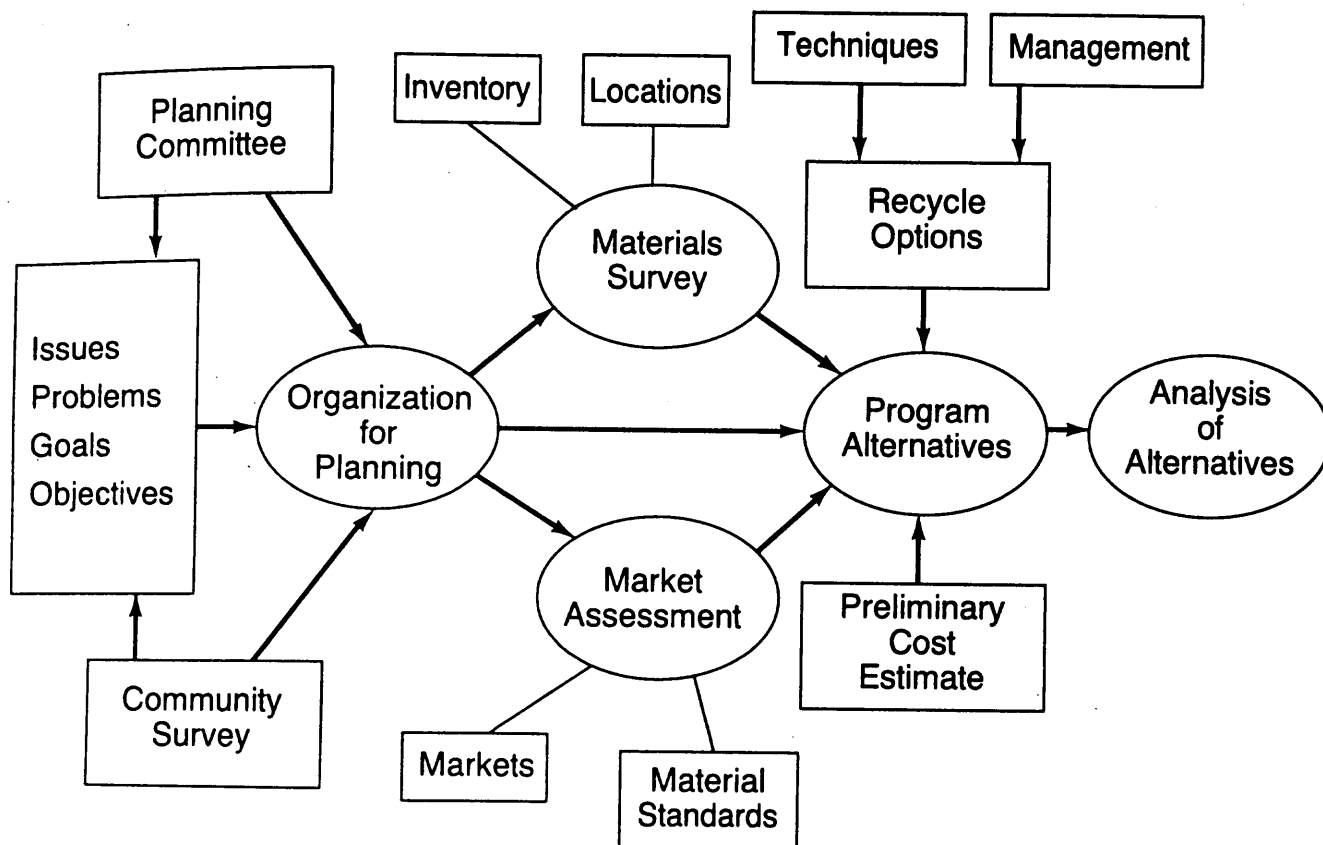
Techniques

Management

Inventory

Locations

Planning Committee

Recycle Options

Materials Survey

Issues
Problems
Goals
Objectives

Organization for Planning

Program Alternatives

Analysis of Alternatives

Market Assessment

Preliminary Cost Estimate

Community Survey

Markets

Material Standards